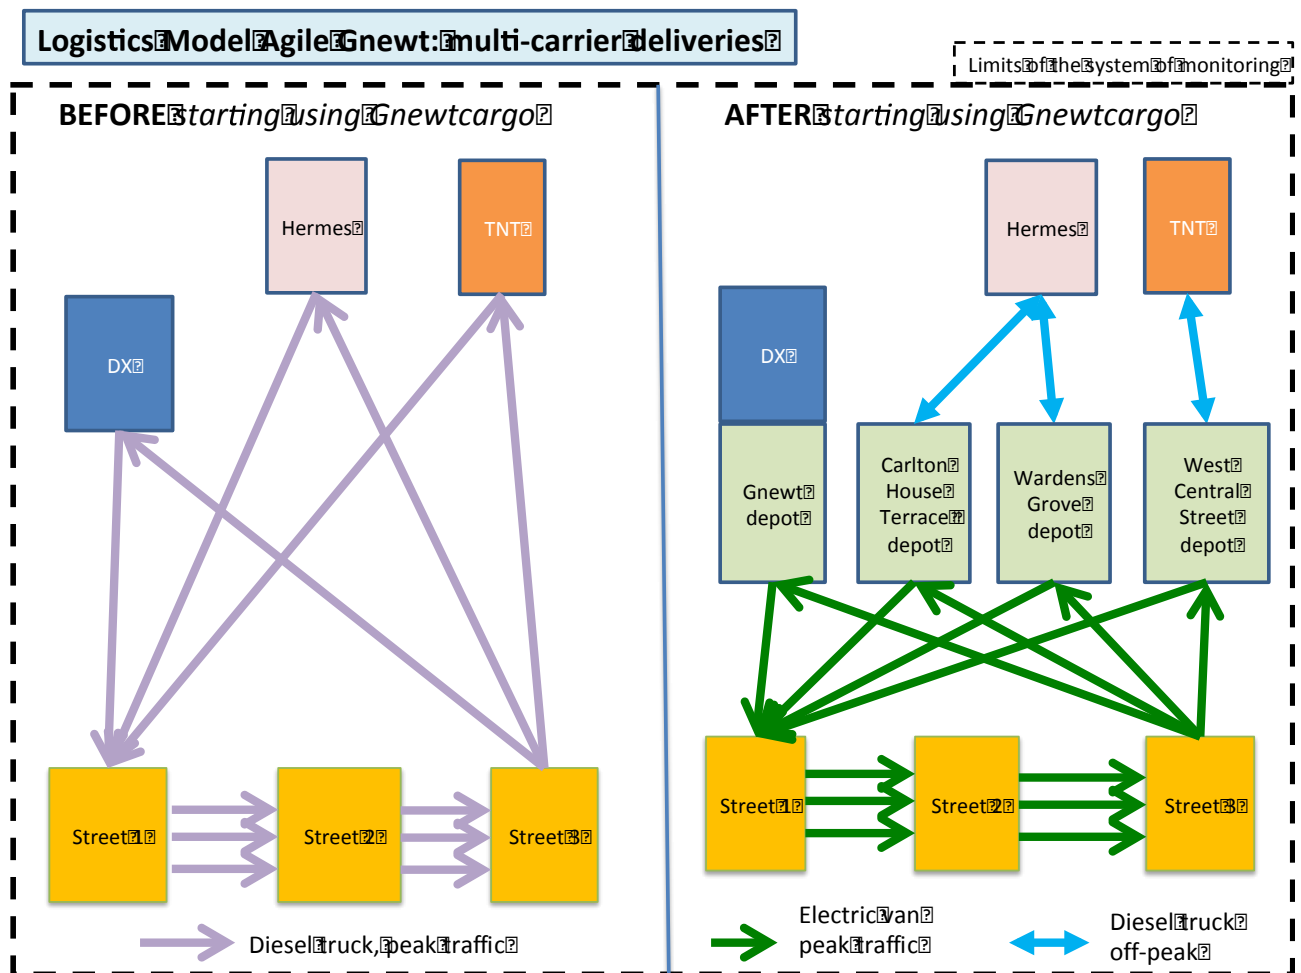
Logistics Model Agile Gnewt: multi-carrier deliveries

Limits of the system of monitoring

BEFORE *starting using Gnewtcargo*

Hermes

TNT

DX

Street 1

Street 2

Street 3

Diesel truck, peak traffic

AFTER *starting using Gnewtcargo*

Hermes

TNT

DX

Gnewt depot

Carlton House Terrace depot

Wardens Grove depot

West Central Street depot

Street 1

Street 2

Street 3

Electric van peak traffic

Diesel truck off-peak